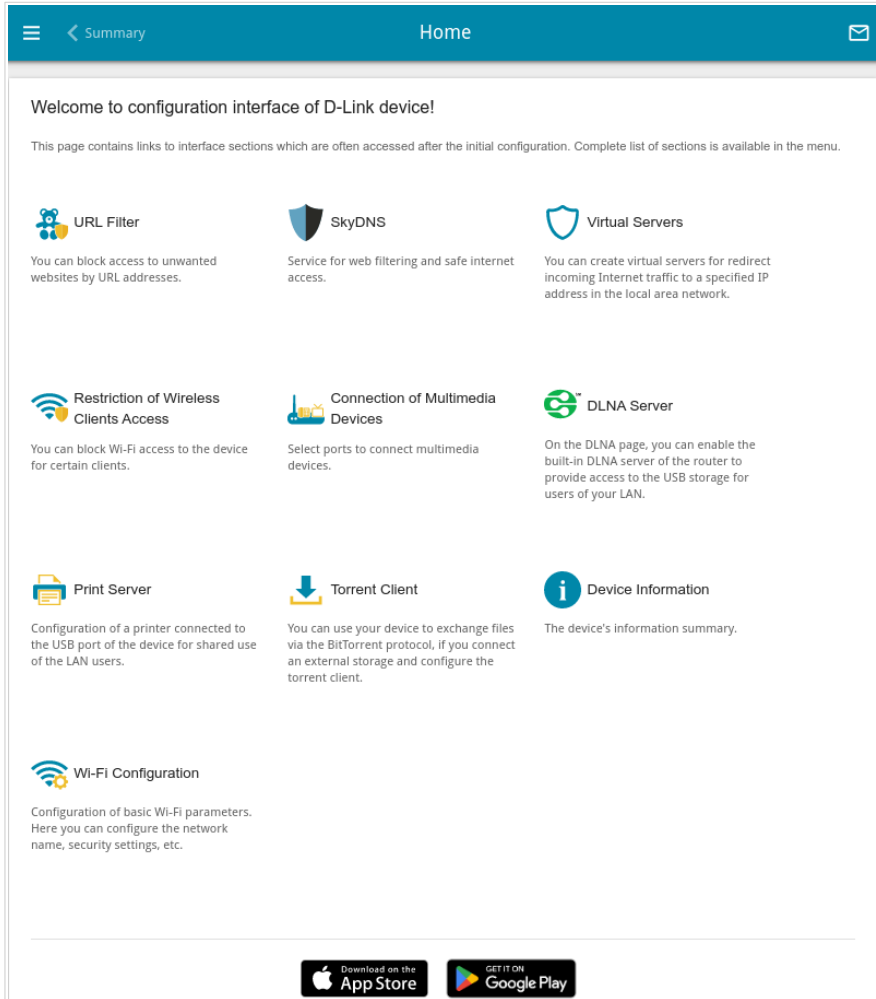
Summary

Home

Welcome to configuration interface of D-Link device!

This page contains links to interface sections which are often accessed after the initial configuration. Complete list of sections is available in the menu.

URL Filter

You can block access to unwanted websites by URL addresses.

SkyDNS

Service for web filtering and safe internet access.

Virtual Servers

You can create virtual servers for redirect incoming Internet traffic to a specified IP address in the local area network.

Restriction of Wireless Clients Access

You can block Wi-Fi access to the device for certain clients.

Connection of Multimedia Devices

Select ports to connect multimedia devices.

DLNA Server

On the DLNA page, you can enable the built-in DLNA server of the router to provide access to the USB storage for users of your LAN.

Print Server

Configuration of a printer connected to the USB port of the device for shared use of the LAN users.

Torrent Client

You can use your device to exchange files via the BitTorrent protocol, if you connect an external storage and configure the torrent client.

Device Information

The device's information summary.

Wi-Fi Configuration

Configuration of basic Wi-Fi parameters. Here you can configure the network name, security settings, etc.

Download on the App Store

GET IT ON Google Play